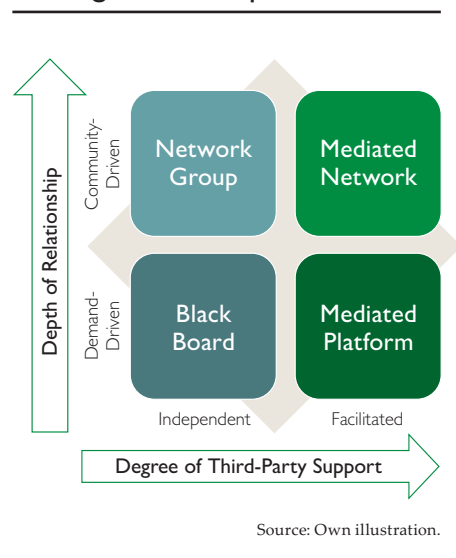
Depth of Relationship

Community-Driven

Demand-Driven

Network Group

Mediated Network

Black Board

Mediated Platform

Independent

Facilitated

Degree of Third-Party Support

Source: Own illustration.